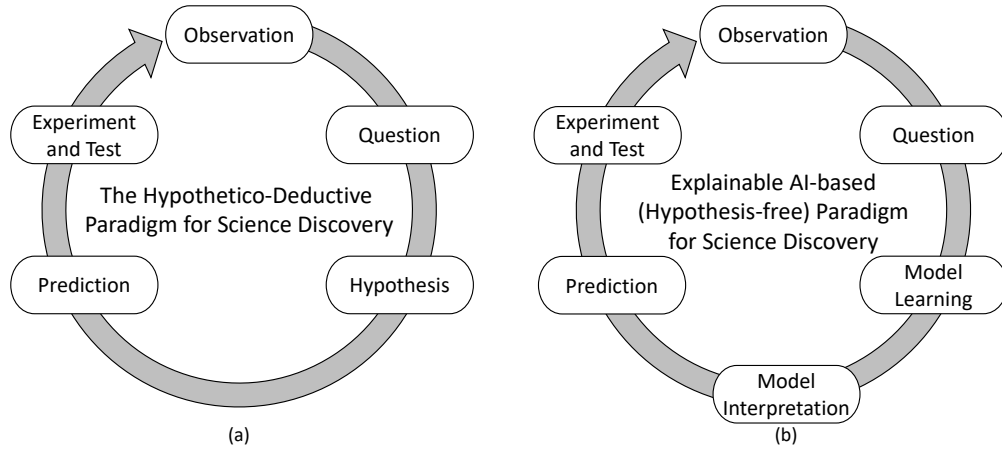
Observation

Question

Hypothesis

Prediction

Experiment and Test

The Hypothetico-Deductive Paradigm for Science Discovery

(a)

Observation

Question

Model Learning

Model Interpretation

Prediction

Experiment and Test

Explainable AI-based (Hypothesis-free) Paradigm for Science Discovery

(b)